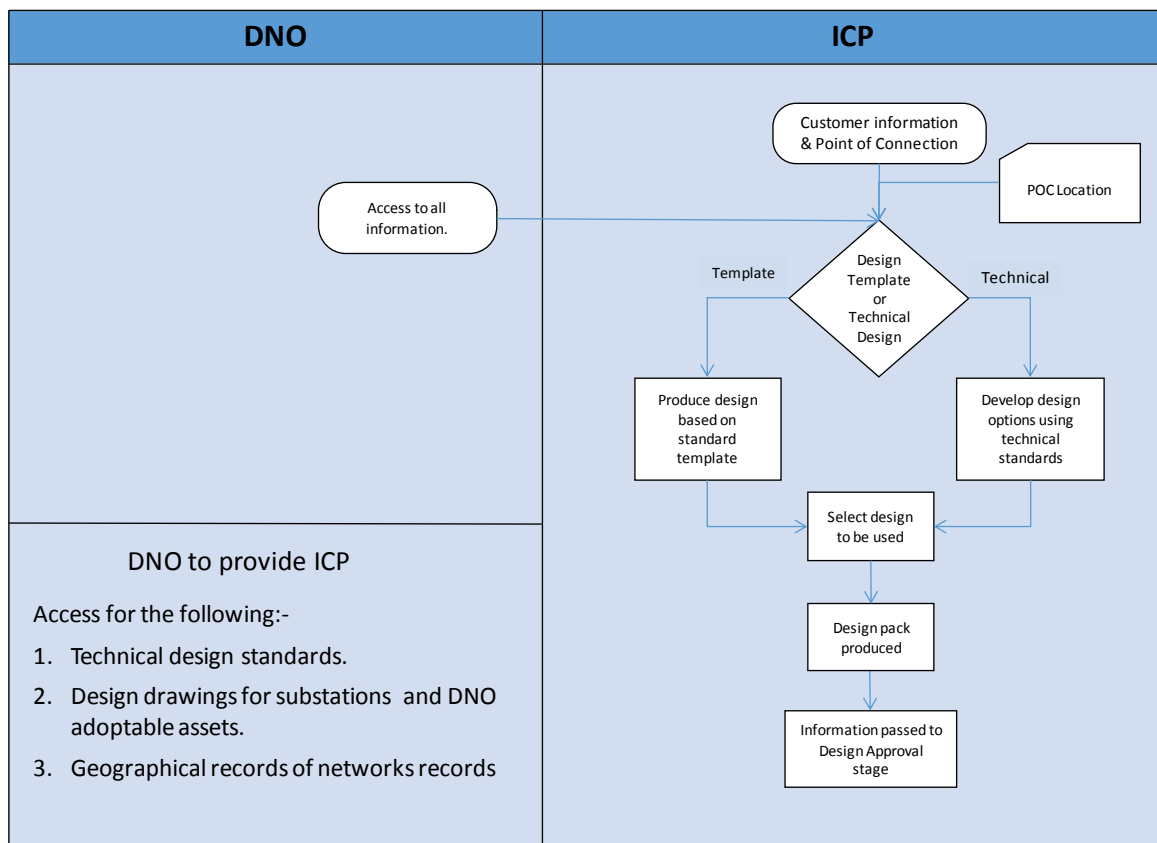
| DNO | ICP |
|---|---|

Access to all information.

DNO to provide ICP

Access for the following:-

1. Technical design standards.
2. Design drawings for substations and DNO adoptable assets.
3. Geographical records of networks records

Customer information & Point of Connection

POC Location

Template

Design Template or Technical Design

Technical

Produce design based on standard template

Develop design options using technical standards

Select design to be used

Design pack produced

Information passed to Design Approval stage